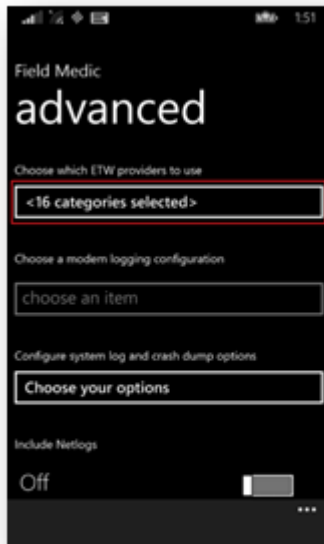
1:51

Field Medic

advanced

Choose which ETW providers to use

<16 categories selected>

Choose a modem logging configuration

choose an item

Configure system log and crash dump options

Choose your options

Include Netlogs

Off

...